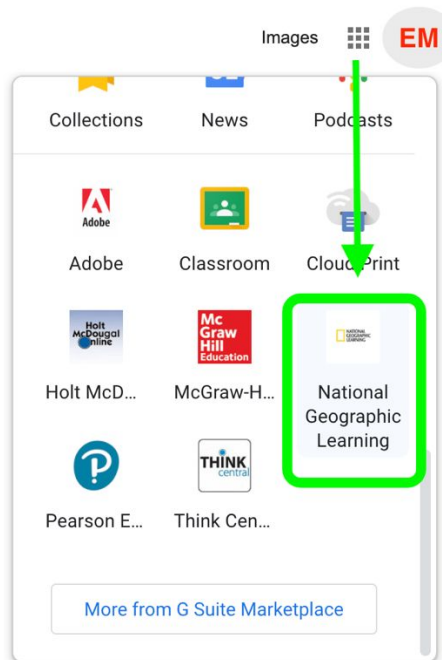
Images EM

Collections News Podcasts

Adobe
Adobe

Classroom

Cloud Print

Holt McDougal Online
Holt McD...

Mc Graw Hill Education
McGraw-H...

NATIONAL GEOGRAPHIC LEARNING
National Geographic Learning

Pearson E...

THINK central
Think Cen...

More from G Suite Marketplace